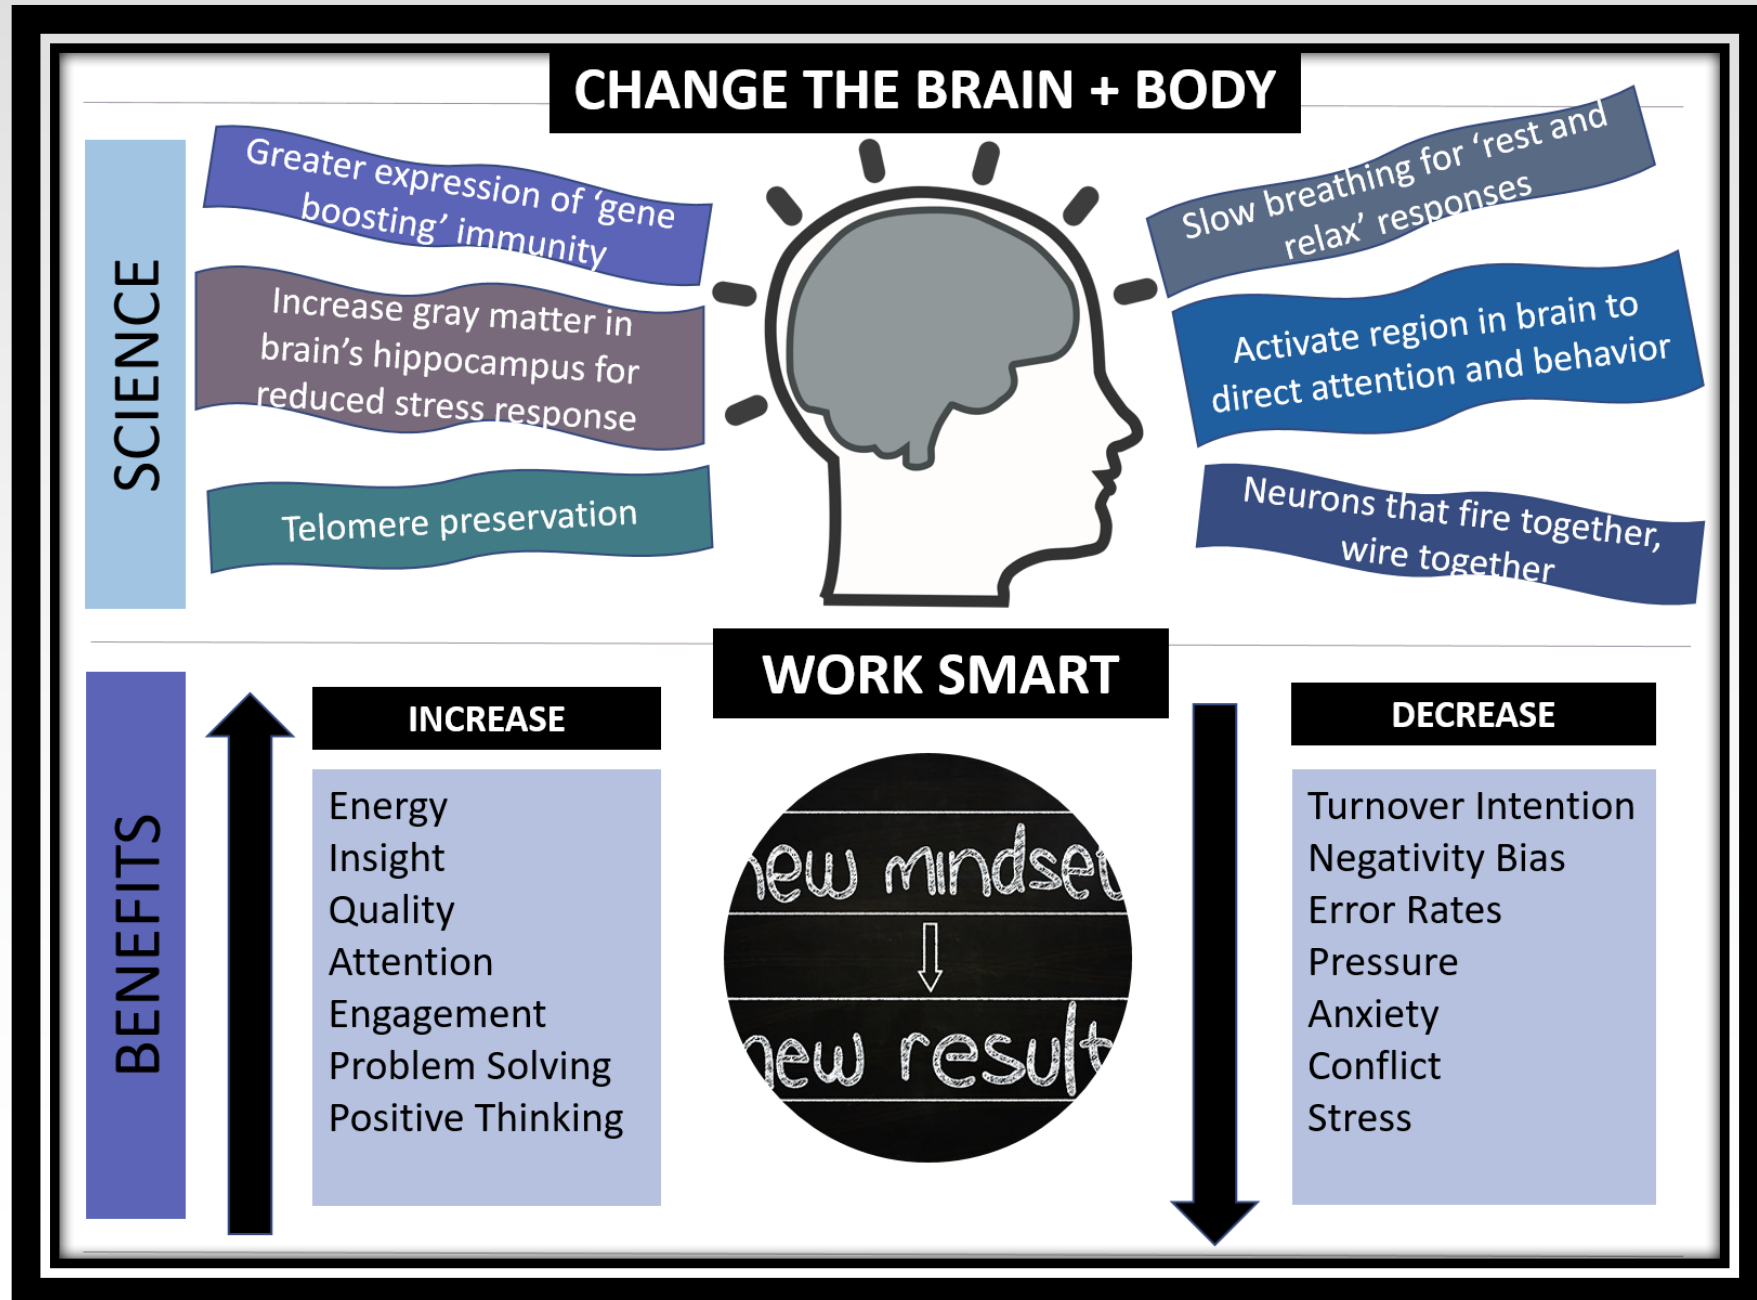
CHANGE THE BRAIN + BODY

SCIENCE

Greater expression of 'gene boosting' immunity

Increase gray matter in brain's hippocampus for reduced stress response

Telomere preservation

Slow breathing for 'rest and relax' responses

Activate region in brain to direct attention and behavior

Neurons that fire together, wire together

WORK SMART

BENEFITS

INCREASE

Energy
Insight
Quality
Attention
Engagement
Problem Solving
Positive Thinking

new mindset
new result

DECREASE

Turnover Intention
Negativity Bias
Error Rates
Pressure
Anxiety
Conflict
Stress